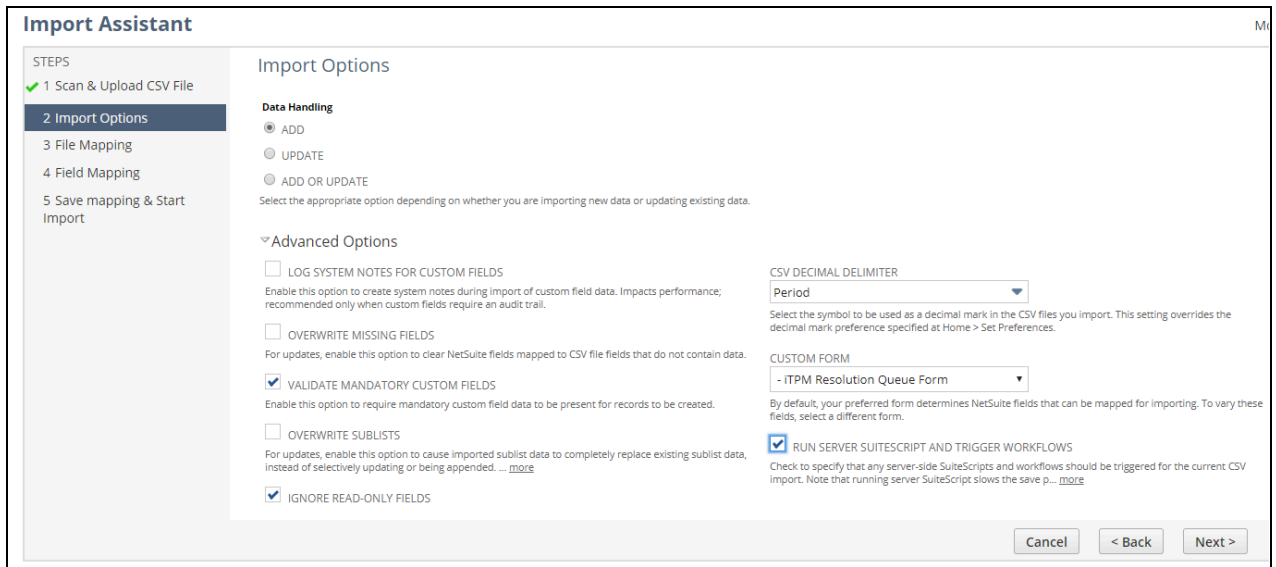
Import Assistant

Mo

STEPS
1 Scan & Upload CSV File
2 Import Options
3 File Mapping
4 Field Mapping
5 Save mapping & Start Import

Import Options

Data Handling
ADD
UPDATE
ADD OR UPDATE
Select the appropriate option depending on whether you are importing new data or updating existing data.

Advanced Options

LOG SYSTEM NOTES FOR CUSTOM FIELDS
Enable this option to create system notes during import of custom field data. Impacts performance; recommended only when custom fields require an audit trail.

OVERWRITE MISSING FIELDS
For updates, enable this option to clear NetSuite fields mapped to CSV file fields that do not contain data.

VALIDATE MANDATORY CUSTOM FIELDS
Enable this option to require mandatory custom field data to be present for records to be created.

OVERWRITE SUBLISTS
For updates, enable this option to cause imported sublist data to completely replace existing sublist data, instead of selectively updating or being appended. ... more

IGNORE READ-ONLY FIELDS

CSV DECIMAL DELIMITER
Period
Select the symbol to be used as a decimal mark in the CSV files you import. This setting overrides the decimal mark preference specified at Home > Set Preferences.

CUSTOM FORM
- iTPM Resolution Queue Form
By default, your preferred form determines NetSuite fields that can be mapped for importing. To vary these fields, select a different form.

RUN SERVER SUITESCRIPT AND TRIGGER WORKFLOWS
Check to specify that any server-side SuiteScripts and workflows should be triggered for the current CSV import. Note that running server SuiteScript slows the save p... more

Cancel
< Back
Next >